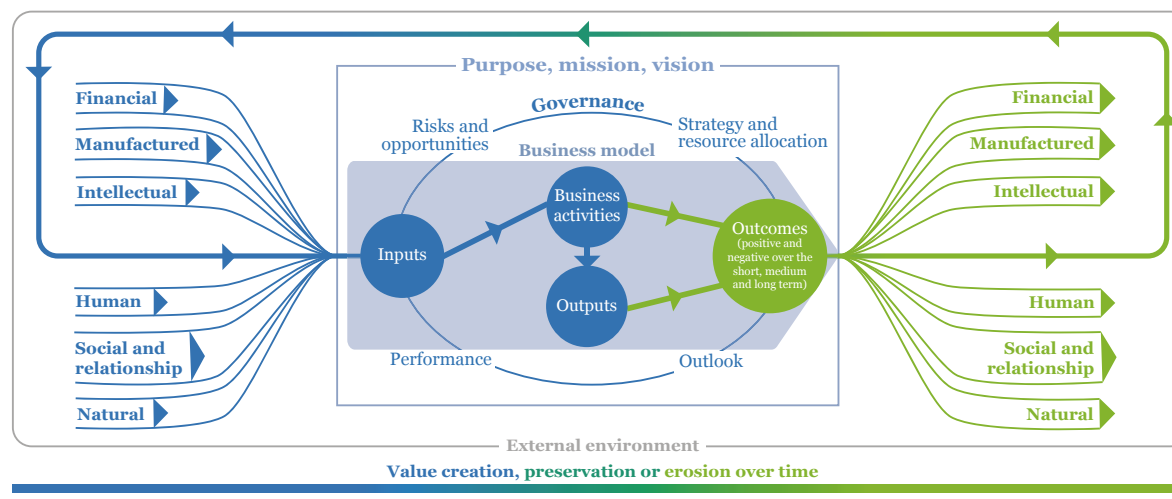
Financial

Manufactured

Intellectual

Human

Social and relationship

Natural

Purpose, mission, vision

Governance

Risks and opportunities

Strategy and resource allocation

Business model

Inputs

Business activities

Outputs

Outcomes
(positive and negative over the short, medium and long term)

Performance

Outlook

Financial

Manufactured

Intellectual

Human

Social and relationship

Natural

External environment

Value creation, preservation or erosion over time